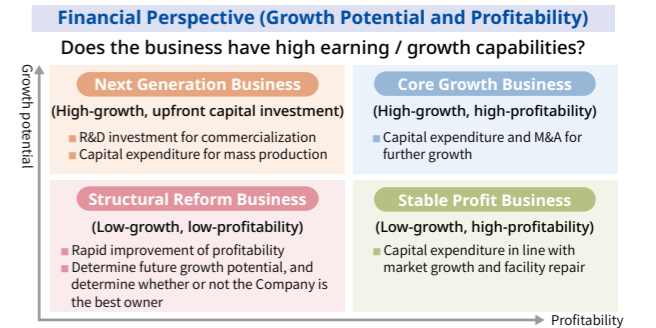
Financial Perspective (Growth Potential and Profitability)

Does the business have high earning / growth capabilities?

Growth potential

Next Generation Business

(High-growth, upfront capital investment)

R&D investment for commercialization

Capital expenditure for mass production

Core Growth Business

(High-growth, high-profitability)

Capital expenditure and M&A for further growth

Structural Reform Business

(Low-growth, low-profitability)

Rapid improvement of profitability

Determine future growth potential, and determine whether or not the Company is the best owner

Stable Profit Business

(Low-growth, high-profitability)

Capital expenditure in line with market growth and facility repair

Profitability